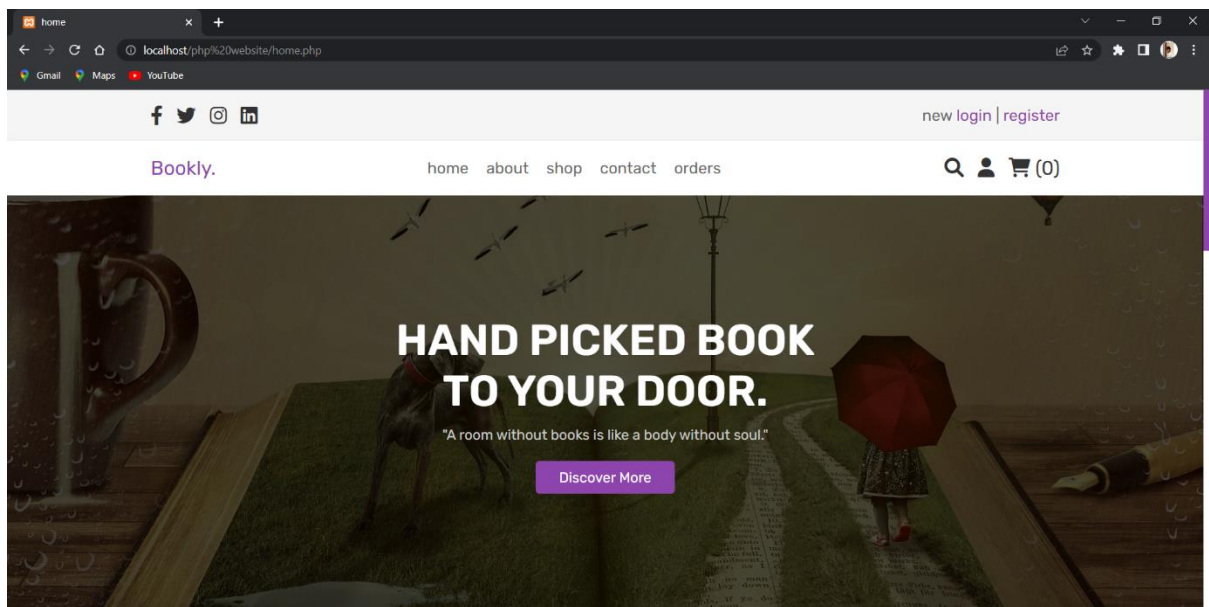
home

localhost/php%20website/home.php

Gmail Maps YouTube

new login | register

Bookly.

home about shop contact orders

(0)

HAND PICKED BOOK TO YOUR DOOR.

"A room without books is like a body without soul."

Discover More